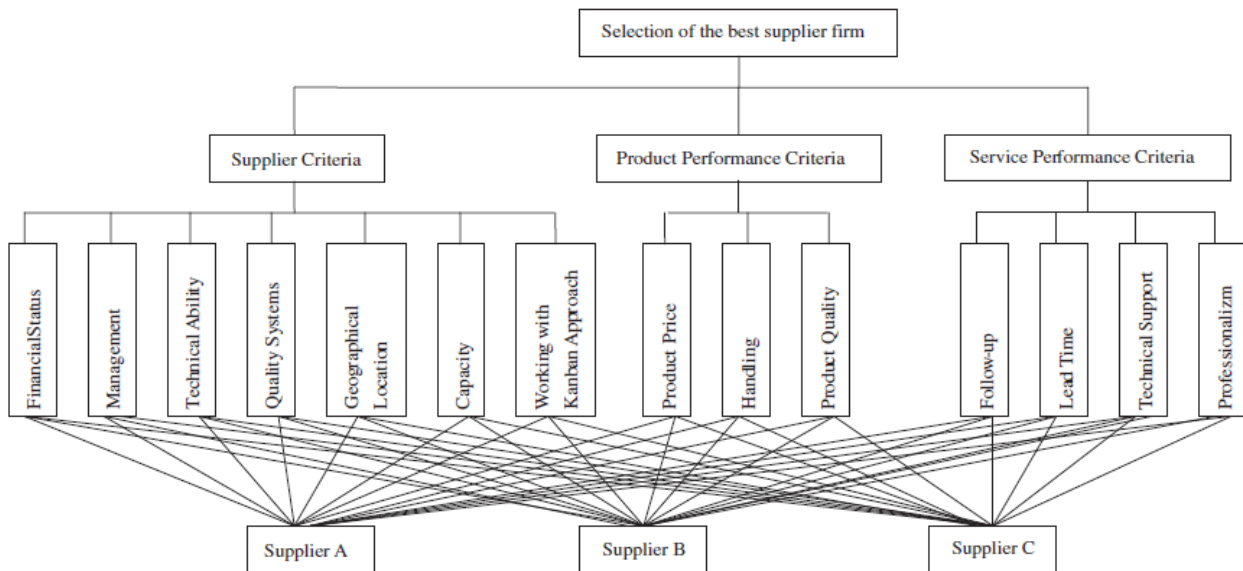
Selection of the best supplier firm

Supplier Criteria

Product Performance Criteria

Service Performance Criteria

FinancialStatus

Management

Technical Ability

Quality Systems

Geographical Location

Capacity

Working with Kanban Approach

Product Price

Handling

Product Quality

Follow-up

Lead Time

Technical Support

Professionalizm

Supplier A

Supplier B

Supplier C